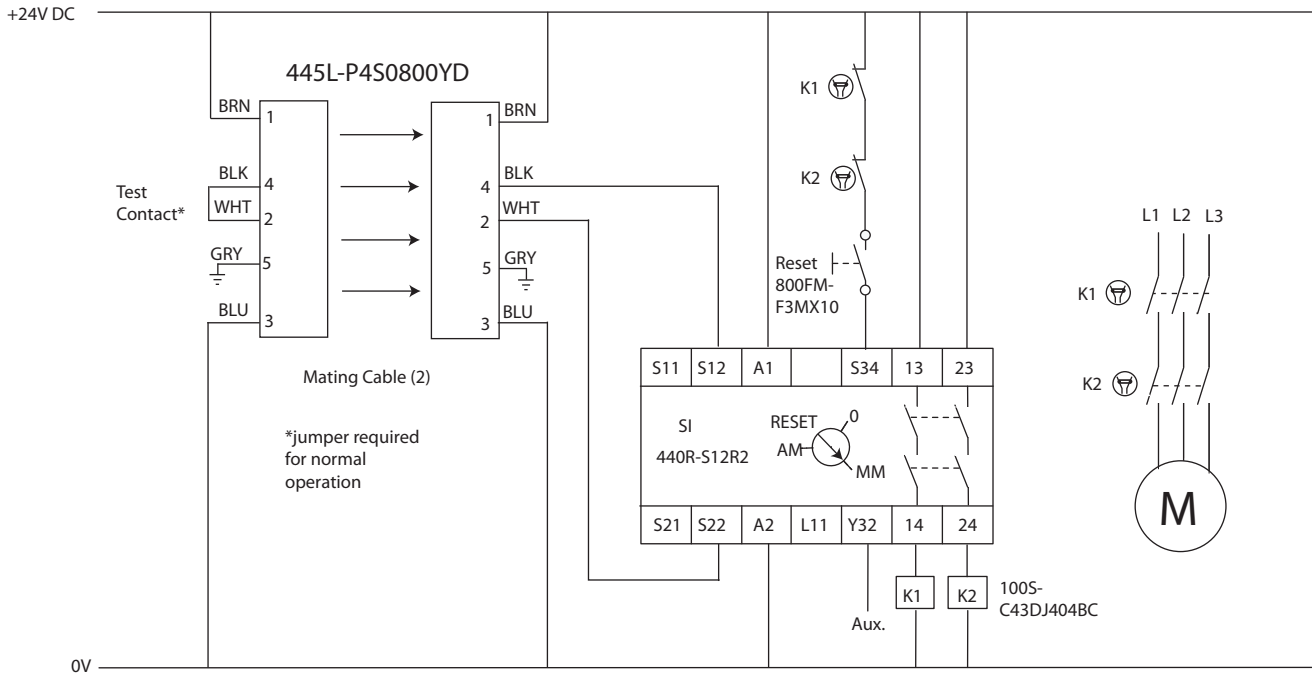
+24V DC

445L-P4S0800YD

BRN 1
BLK 4
WHT 2
GRY 5
BLU 3

Test Contact*

1 BRN
4 BLK
2 WHT
5 GRY
3 BLU

Mating Cable (2)

*jumper required for normal operation

K1
K2
Reset
800FM-F3MX10

| S11 | S12 | A1 | | S34 | 13 | 23 |
|---|---|---|---|---|---|---|

SI
440R-S12R2
RESET
0
AM
MM

| S21 | S22 | A2 | L11 | Y32 | 14 | 24 |
|---|---|---|---|---|---|---|

Aux.
K1
K2
100S-C43DJ404BC

L1 L2 L3
K1
K2
M

0V